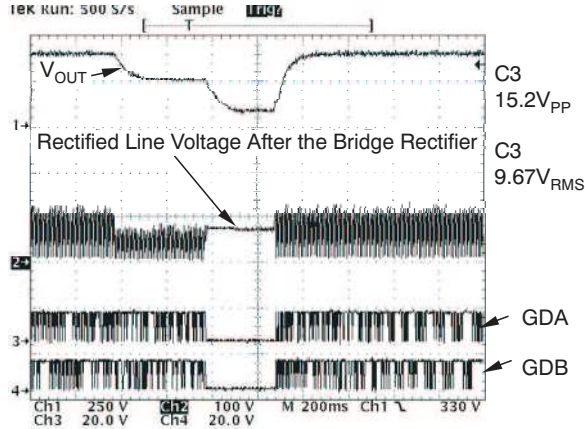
Tek Run: 500 S/s Sample Trig?

T

$V_{OUT}$

C3
$15.2V_{PP}$

1

Rectified Line Voltage After the Bridge Rectifier

C3
$9.67V_{RMS}$

2

GDA

3

GDB

4

Ch1 250 V Ch2 100 V M 200ms Ch1 ↓ 330 V
Ch3 20.0 V Ch4 20.0 V